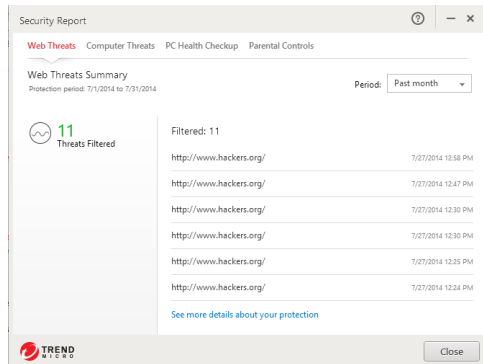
Security Report

? — ×

Web Threats Computer Threats PC Health Checkup Parental Controls

Web Threats Summary
Protection period: 7/1/2014 to 7/31/2014

Period: Past month

11
Threats Filtered

Filtered: 11

| | |
|---|---|
| http://www.hackers.org/ | 7/27/2014 12:58 PM |
| http://www.hackers.org/ | 7/27/2014 12:47 PM |
| http://www.hackers.org/ | 7/27/2014 12:30 PM |
| http://www.hackers.org/ | 7/27/2014 12:30 PM |
| http://www.hackers.org/ | 7/27/2014 12:25 PM |
| http://www.hackers.org/ | 7/27/2014 12:24 PM |

See more details about your protection

TREND MICRO

Close